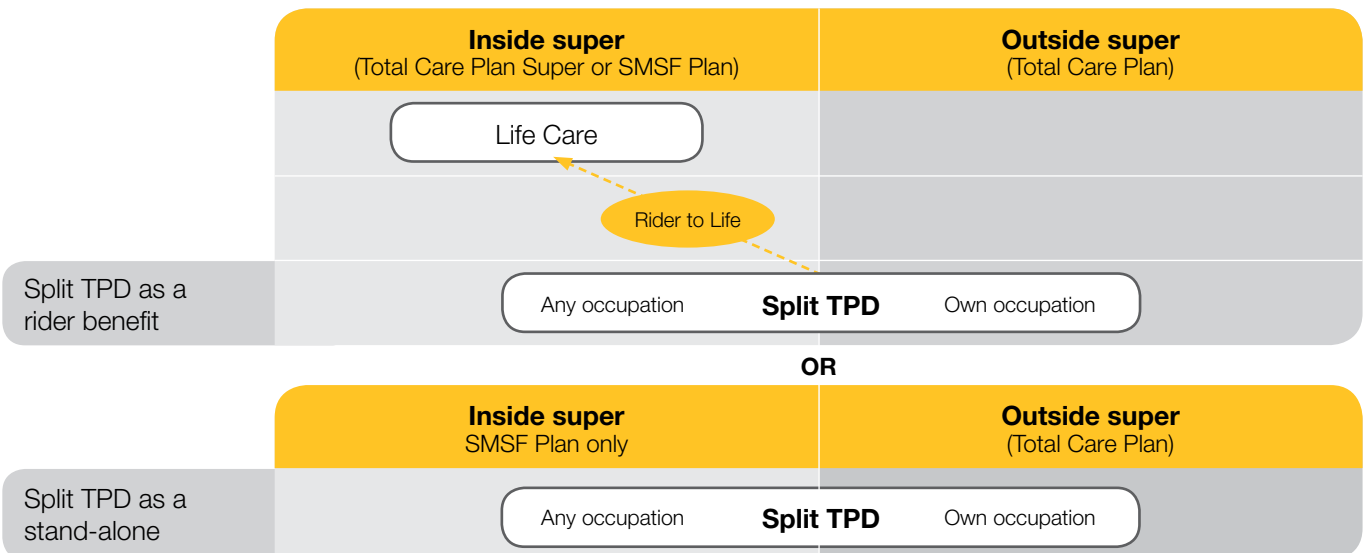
| | **Inside super** (Total Care Plan Super or SMSF Plan) | **Outside super** (Total Care Plan) |
|---|---|---|
| | Life Care | |
| | Rider to Life | |
| Split TPD as a rider benefit | Any occupation **Split TPD** Own occupation | |

**OR**

| | **Inside super** SMSF Plan only | **Outside super** (Total Care Plan) |
|---|---|---|
| Split TPD as a stand-alone | Any occupation **Split TPD** Own occupation | |